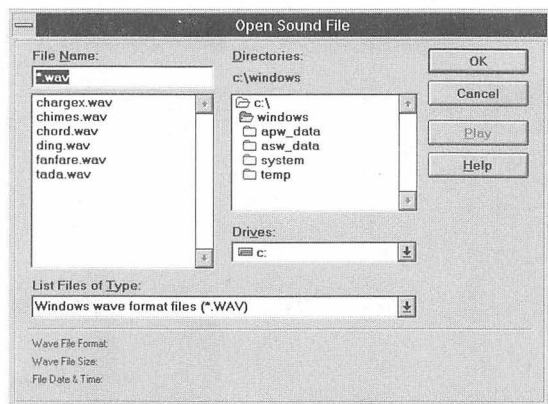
Open Sound File

File Name:

*.wav

chargex.wav
chimes.wav
chord.wav
ding.wav
fanfare.wav
tada.wav

Directories:

c:\windows

c:\
windows
apw_data
asw_data
system
temp

Drives:

c:

OK

Cancel

Play

Help

List Files of Type:

Windows wave format files (*.WAV)

Wave File Format:
Wave File Size:
File Date & Time: